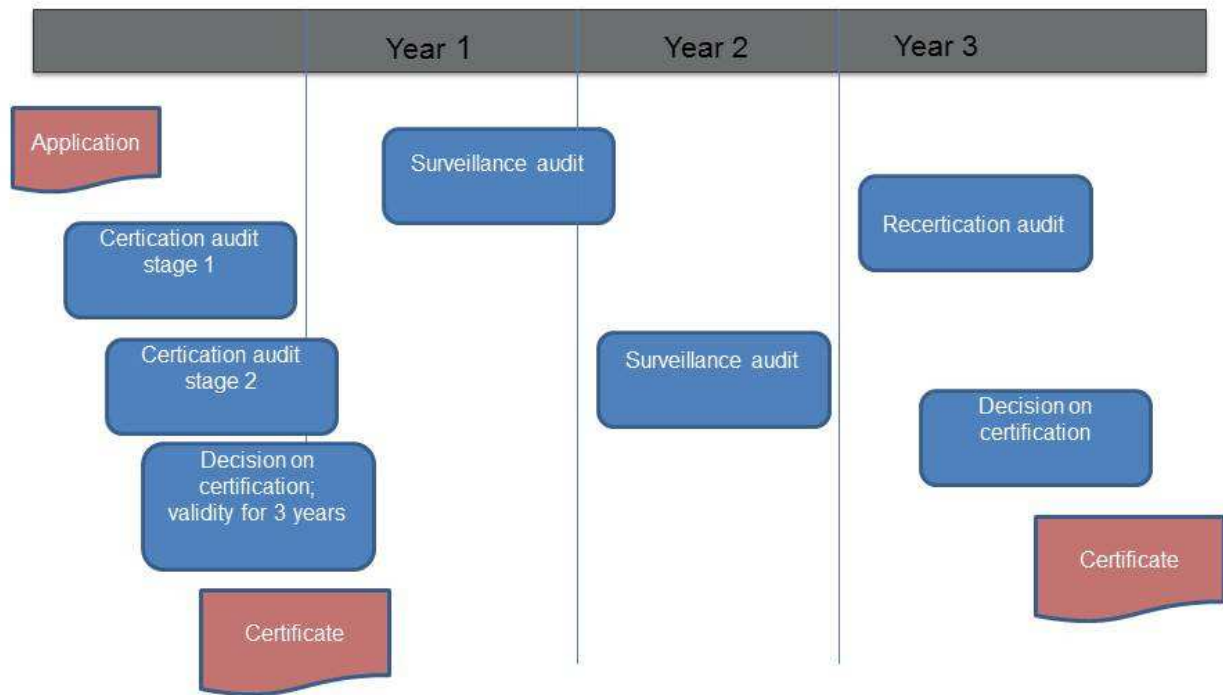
Year 1
Year 2
Year 3

Application

Certication audit stage 1

Certication audit stage 2

Decision on certification; validity for 3 years

Certificate

Surveillance audit

Surveillance audit

Recertication audit

Decision on certification

Certificate